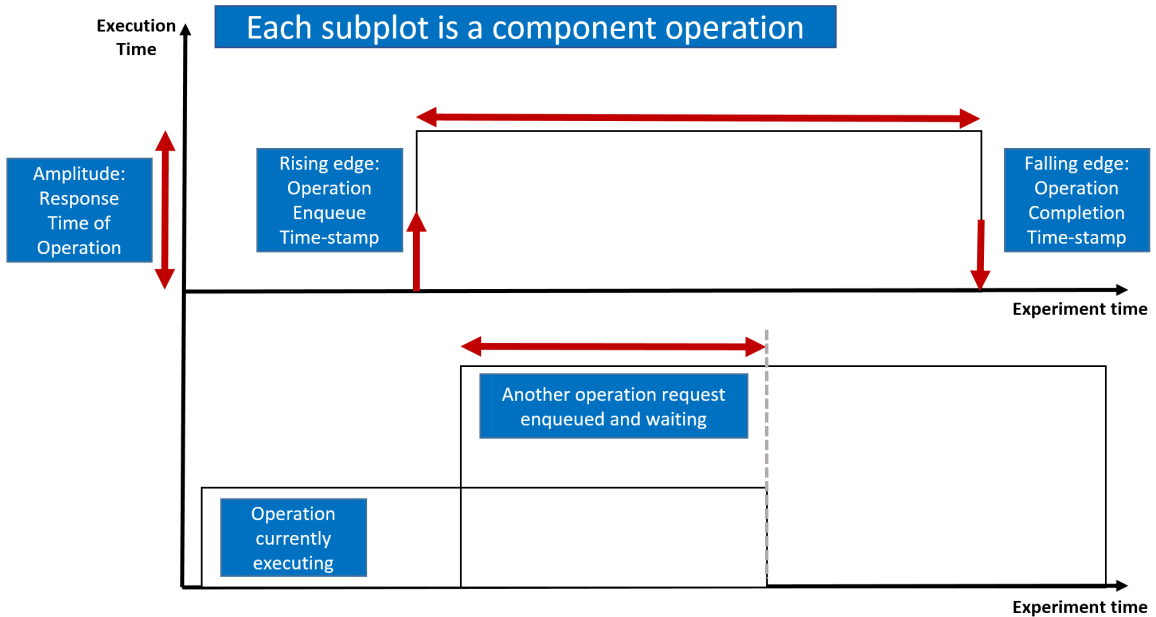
Execution Time

Each subplot is a component operation

Amplitude: Response Time of Operation

Rising edge: Operation Enqueue Time-stamp

Falling edge: Operation Completion Time-stamp

Experiment time

Another operation request enqueued and waiting

Operation currently executing

Experiment time